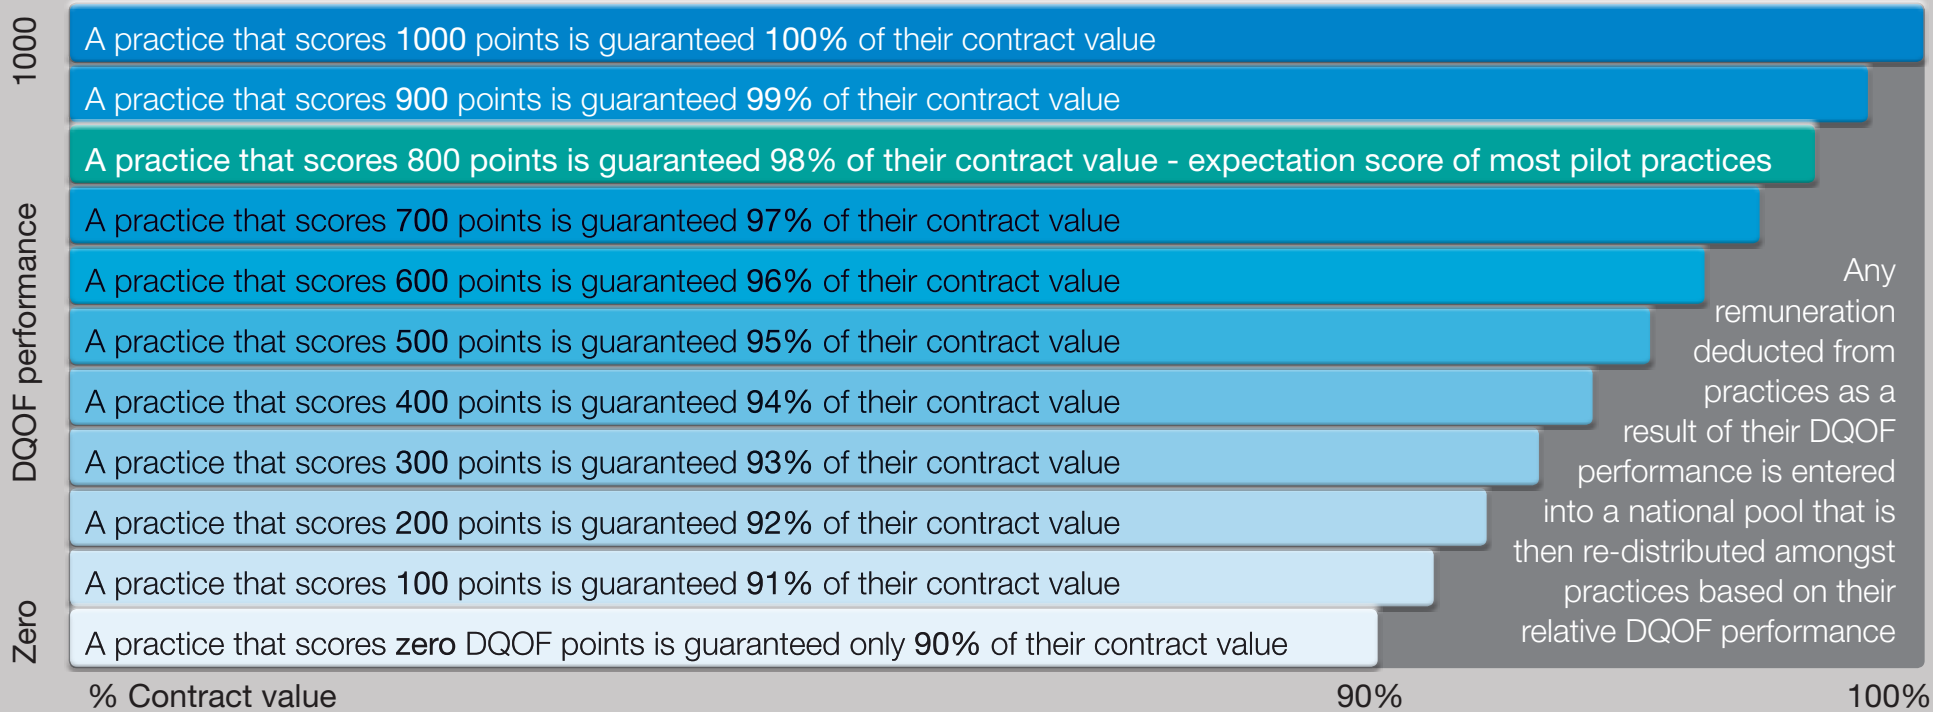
1000

DQOF performance

Zero

A practice that scores 1000 points is guaranteed 100% of their contract value

A practice that scores 900 points is guaranteed 99% of their contract value

A practice that scores 800 points is guaranteed 98% of their contract value - expectation score of most pilot practices

A practice that scores 700 points is guaranteed 97% of their contract value

A practice that scores 600 points is guaranteed 96% of their contract value

A practice that scores 500 points is guaranteed 95% of their contract value

A practice that scores 400 points is guaranteed 94% of their contract value

A practice that scores 300 points is guaranteed 93% of their contract value

A practice that scores 200 points is guaranteed 92% of their contract value

A practice that scores 100 points is guaranteed 91% of their contract value

A practice that scores zero DQOF points is guaranteed only 90% of their contract value

Any remuneration deducted from practices as a result of their DQOF performance is entered into a national pool that is then re-distributed amongst practices based on their relative DQOF performance

% Contract value

90%

100%